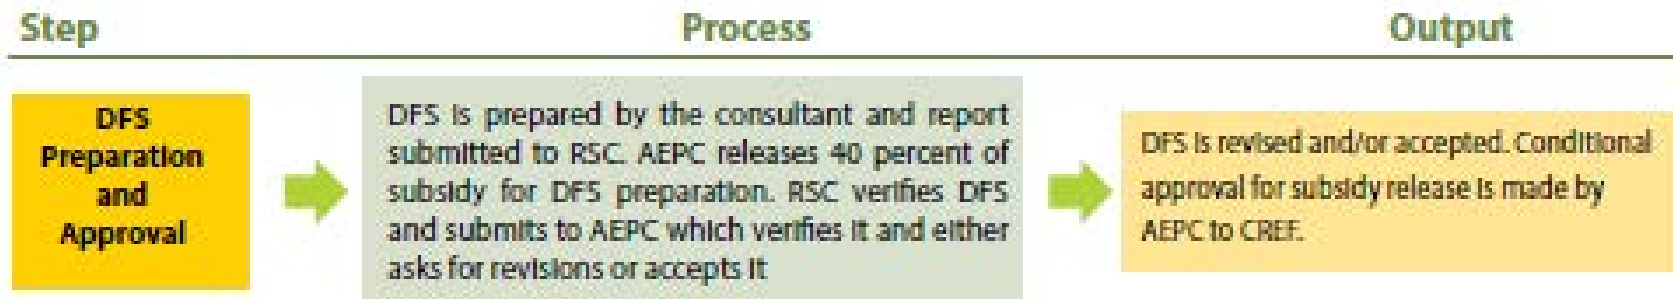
Step

Process

Output

DFS Preparation and Approval

DFS is prepared by the consultant and report submitted to RSC. AEPC releases 40 percent of subsidy for DFS preparation. RSC verifies DFS and submits to AEPC which verifies it and either asks for revisions or accepts it

DFS is revised and/or accepted. Conditional approval for subsidy release is made by AEPC to CREF.